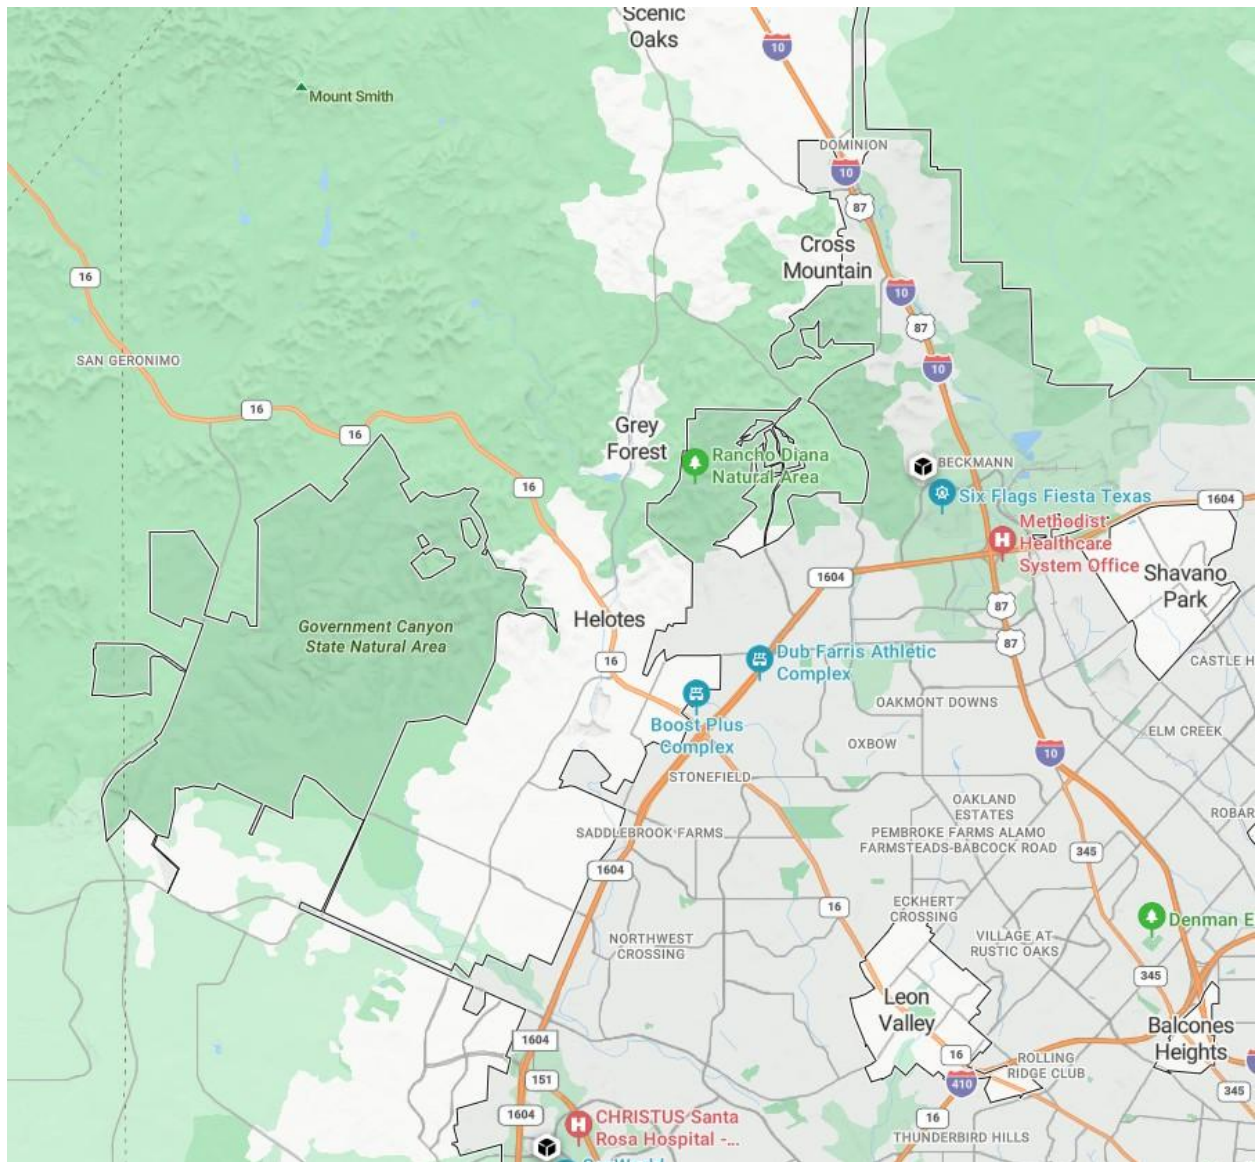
Scenic Oaks

10

Mount Smith

DOMINION

10

87

Cross Mountain

10

87

10

16

SAN GERONIMO

16

16

Grey Forest

Rancho Diana Natural Area

16

BECKMANN

Six Flags Fiesta Texas

1604

Methodist Healthcare System Office

Shavano Park

1604

87

Government Canyon State Natural Area

Helotes

87

16

Dub Farris Athletic Complex

CASTLE H

Boost Plus Complex

OAKMONT DOWNS

OXBOW

ELM CREEK

10

STONEFIELD

OAKLAND ESTATES

ROBAR

SADDLEBROOK FARMS

PEMBROKE FARMS ALAMO FARMSTEADS-BABCOCK ROAD

345

1604

16

ECKHERT CROSSING

Denman E

NORTHWEST CROSSING

VILLAGE AT RUSTIC OAKS

345

Leon Valley

Balcones Heights

1604

16

ROLLING RIDGE CLUB

151

410

345

1604

CHRISTUS Santa Rosa Hospital -...

16

THUNDERBIRD HILLS